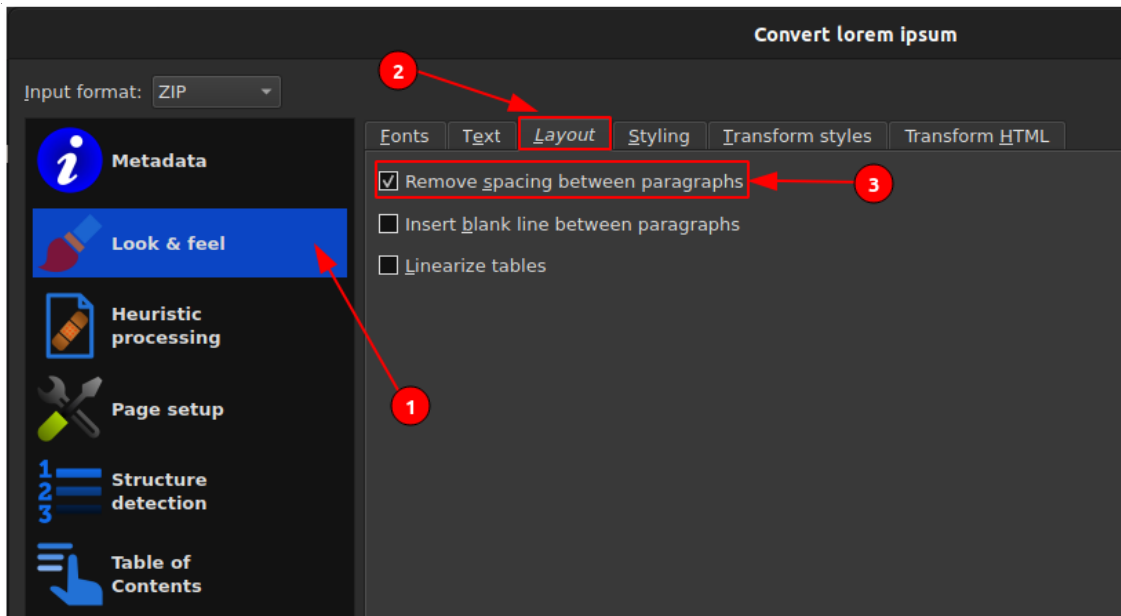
Convert lorem ipsum

Input format: ZIP

Metadata

Look & feel

Heuristic processing

Page setup

Structure detection

Table of Contents

Fonts | Text | Layout | Styling | Transform styles | Transform HTML

Remove spacing between paragraphs

Insert blank line between paragraphs

Linearize tables

1

2

3